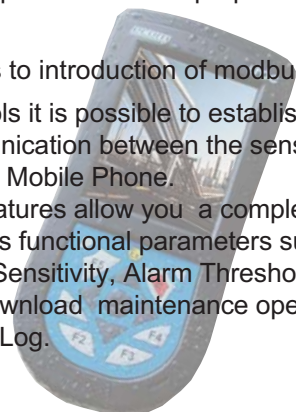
s to introduction of modbu

ols it is possible to establis nication between the sens Mobile Phone.

atures allow you a comple s functional parameters su Sensitivity, Alarm Thresho wnload maintenance ope Log.

F1

F2

F3

F4